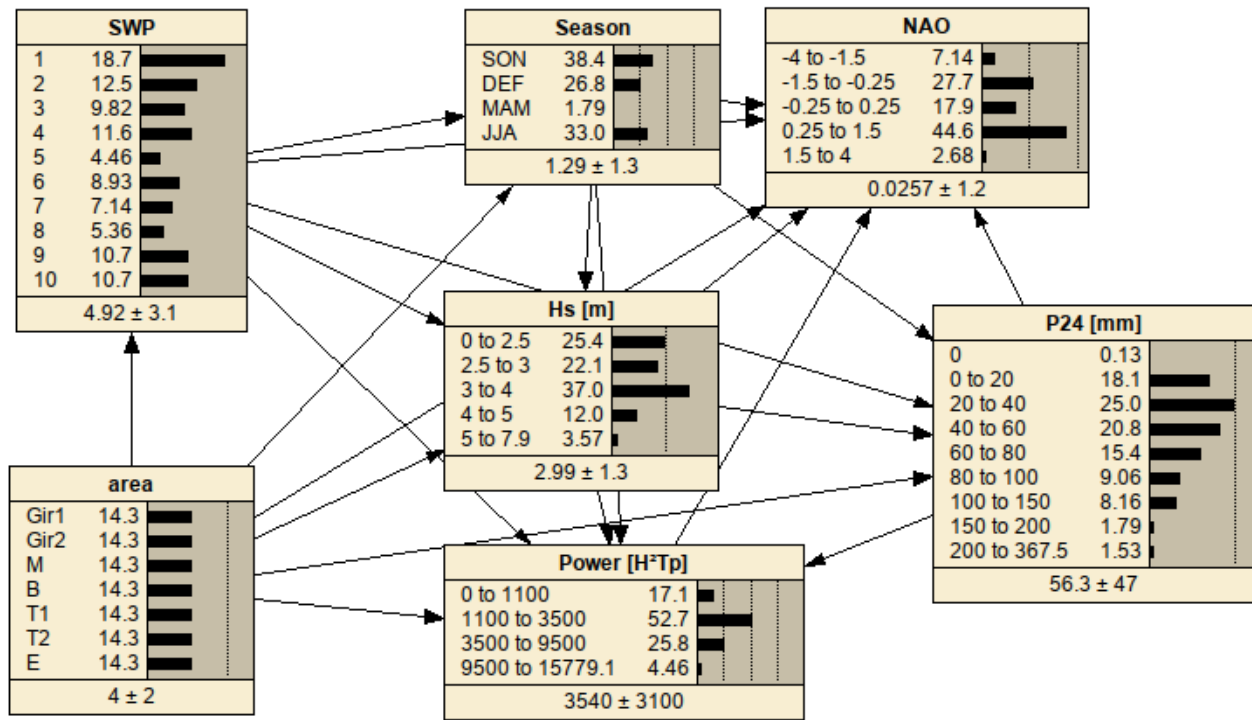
SWP
1 18.7
2 12.5
3 9.82
4 11.6
5 4.46
6 8.93
7 7.14
8 5.36
9 10.7
10 10.7
4.92 ± 3.1

Season
SON 38.4
DEF 26.8
MAM 1.79
JJA 33.0
1.29 ± 1.3

NAO
-4 to -1.5 7.14
-1.5 to -0.25 27.7
-0.25 to 0.25 17.9
0.25 to 1.5 44.6
1.5 to 4 2.68
0.0257 ± 1.2

Hs [m]
0 to 2.5 25.4
2.5 to 3 22.1
3 to 4 37.0
4 to 5 12.0
5 to 7.9 3.57
2.99 ± 1.3

P24 [mm]
0 0.13
0 to 20 18.1
20 to 40 25.0
40 to 60 20.8
60 to 80 15.4
80 to 100 9.06
100 to 150 8.16
150 to 200 1.79
200 to 367.5 1.53
56.3 ± 47

area
Gir1 14.3
Gir2 14.3
M 14.3
B 14.3
T1 14.3
T2 14.3
E 14.3
4 ± 2

Power [H²Tp]
0 to 1100 17.1
1100 to 3500 52.7
3500 to 9500 25.8
9500 to 15779.1 4.46
3540 ± 3100